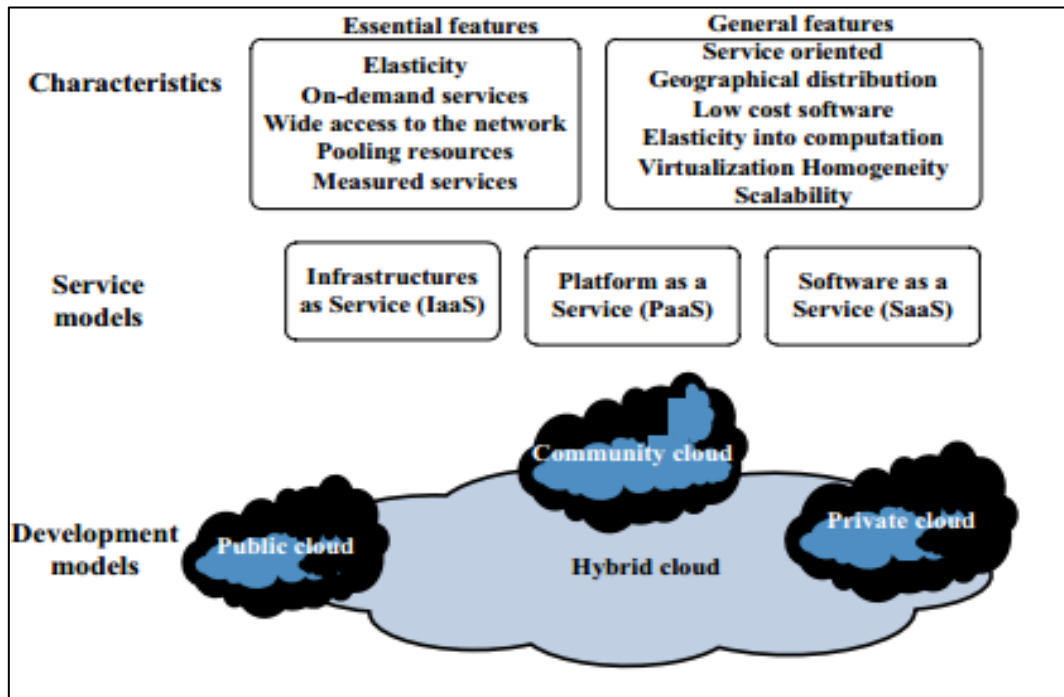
Essential features

General features

Characteristics

Elasticity
On-demand services
Wide access to the network
Pooling resources
Measured services

Service oriented
Geographical distribution
Low cost software
Elasticity into computation
Virtualization Homogeneity
Scalability

Service models

Infrastructures as Service (IaaS)

Platform as a Service (PaaS)

Software as a Service (SaaS)

Community cloud

Development models

Public cloud

Hybrid cloud

Private cloud